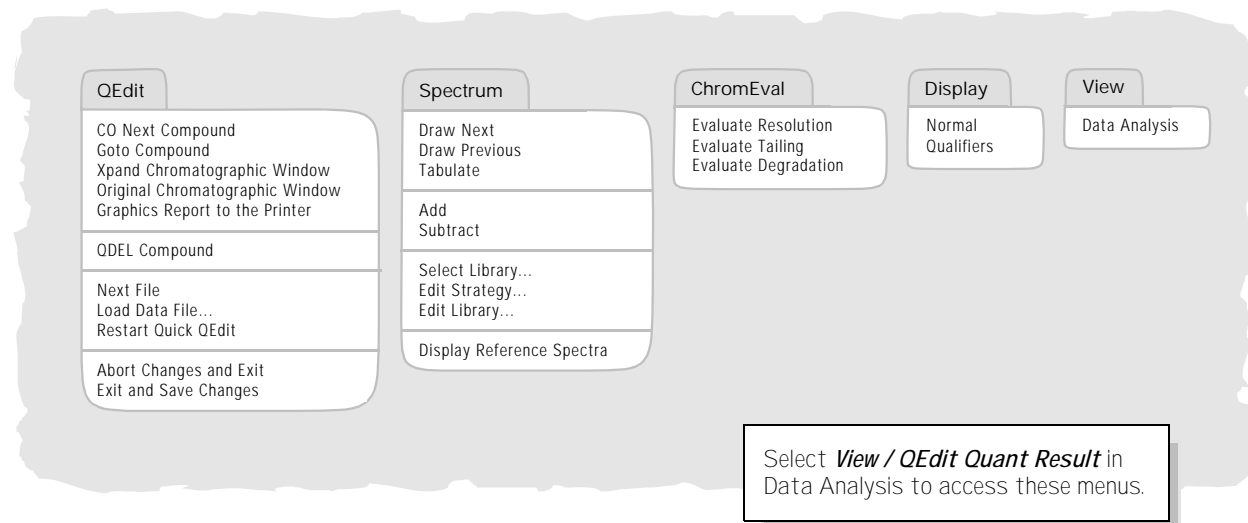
QEdit

CO Next Compound
Goto Compound
Xpand Chromatographic Window
Original Chromatographic Window
Graphics Report to the Printer

QDEL Compound

Next File
Load Data File...
Restart Quick QEdit

Abort Changes and Exit
Exit and Save Changes

Spectrum

Draw Next
Draw Previous
Tabulate

Add
Subtract

Select Library...
Edit Strategy...
Edit Library...

Display Reference Spectra

ChromEval

Evaluate Resolution
Evaluate Tailing
Evaluate Degradation

Display

Normal
Qualifiers

View

Data Analysis

Select ***View / QEdit Quant Result*** in Data Analysis to access these menus.